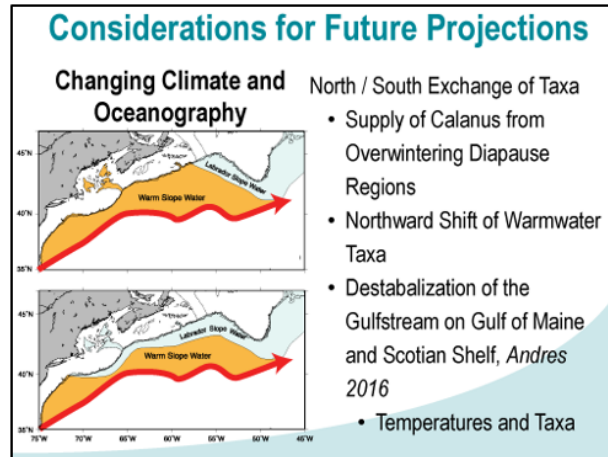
Considerations for Future Projections

Changing Climate and Oceanography

45°N
Labrador Slope Water
Warm Slope Water
40°N
35°N

45°N
Labrador Slope Water
Warm Slope Water
40°N
35°N
75°W 70°W 65°W 60°W 55°W 50°W 45°W

North / South Exchange of Taxa

- Supply of Calanus from Overwintering Diapause Regions
- Northward Shift of Warmwater Taxa
- Destabalization of the Gulfstream on Gulf of Maine and Scotian Shelf, *Andres 2016*
  - Temperatures and Taxa